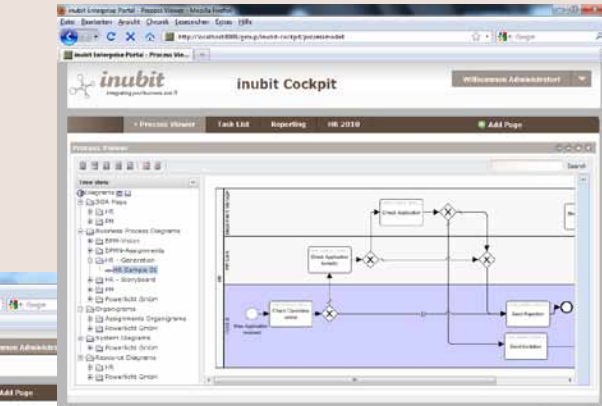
inubit Enterprise Portal - Process Viewer - Mozilla Firefox
Datei Bearbeiten Ansicht Chronik Lesezeichen Extras Hilfe
http://localhost:8080/group/inubit-cockpit/processmodel
Google
inubit Enterprise Portal - Process Vie...
inubit
integrating your business and IT
inubit Cockpit
Willkommen Administrator!
Process Viewer
Task List
Reporting
HR 2010
Add Page
Process Viewer
Search
Tree View
Diagrams
SOA Maps
HR
PM
Business Process Diagrams
BPM-Vision
BPMN-Requirements
HR - Generation
HR Sample 01
HR - Storyboard
PM
PowerNO Gmbh
Organigrams
Assignments Organigrams
PowerNO Gmbh
System Diagrams
PowerNO Gmbh
Resource Diagrams
HR
PowerNO Gmbh
Check Application
Check Application formally
Check Candidate online
New Application received
Send Rejection
Send Invitation
Google
Willkommen Administrator
Add Page